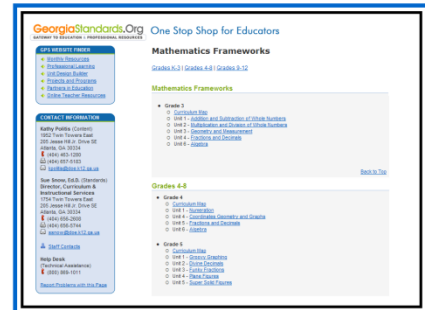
GeorgiaStandards.Org One Stop Shop for Educators
GATEWAY TO EDUCATION & PROFESSIONAL RESOURCES

GPS WEBSITE FINDER
Monthly Resources
Professional Learning
Unit Design Builder
Projects and Programs
Partners in Education
Online Teacher Resources

CONTACT INFORMATION
Kathy Politis (Content)
1852 Twin Towers East
205 Jesse Hill Jr. Drive SE
Atlanta, GA 30334
(404) 463-1280
(404) 657-5183
kpolitis@doe.k12.ga.us

Sue Snow, Ed.D. (Standards)
Director, Curriculum & Instructional Services
1754 Twin Towers East
205 Jesse Hill Jr. Drive SE
Atlanta, GA 30334
(404) 656-2668
(404) 656-5744
ssnow@doe.k12.ga.us

Staff Contacts

Help Desk
(Technical Assistance)
(888) 869-1011

Report Problems with this Page

Mathematics Frameworks

Grades K-3 | Grades 4-8 | Grades 9-12

Mathematics Frameworks

Grade 3
Curriculum Map
Unit 1 - Addition and Subtraction of Whole Numbers
Unit 2 - Multiplication and Division of Whole Numbers
Unit 3 - Geometry and Measurement
Unit 4 - Fractions and Decimals
Unit 5 - Algebra

Back to Top

Grades 4-8

Grade 4
Curriculum Map
Unit 1 - Numeration
Unit 2 - Coordinates Geometry and Graphs
Unit 3 - Fractions and Decimals
Unit 4 - Algebra

Grade 6
Curriculum Map
Unit 1 - Grocery Graphing
Unit 2 - Divine Decimals
Unit 3 - Funky Fractions
Unit 4 - Plane Figures
Unit 5 - Super Solid Figures